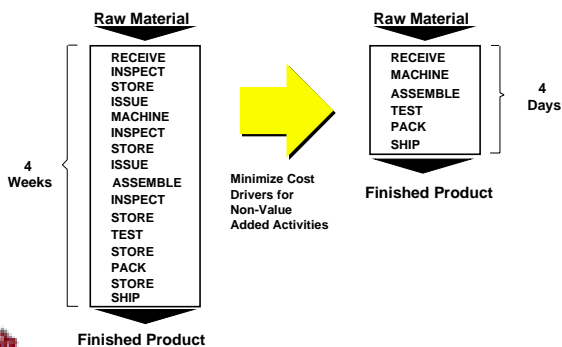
Raw Material

RECEIVE
INSPECT
STORE
ISSUE
MACHINE
INSPECT
STORE
ISSUE
ASSEMBLE
INSPECT
STORE
TEST
STORE
PACK
STORE
SHIP

4 Weeks

Finished Product

Minimize Cost Drivers for Non-Value Added Activities

Raw Material

RECEIVE
MACHINE
ASSEMBLE
TEST
PACK
SHIP

4 Days

Finished Product